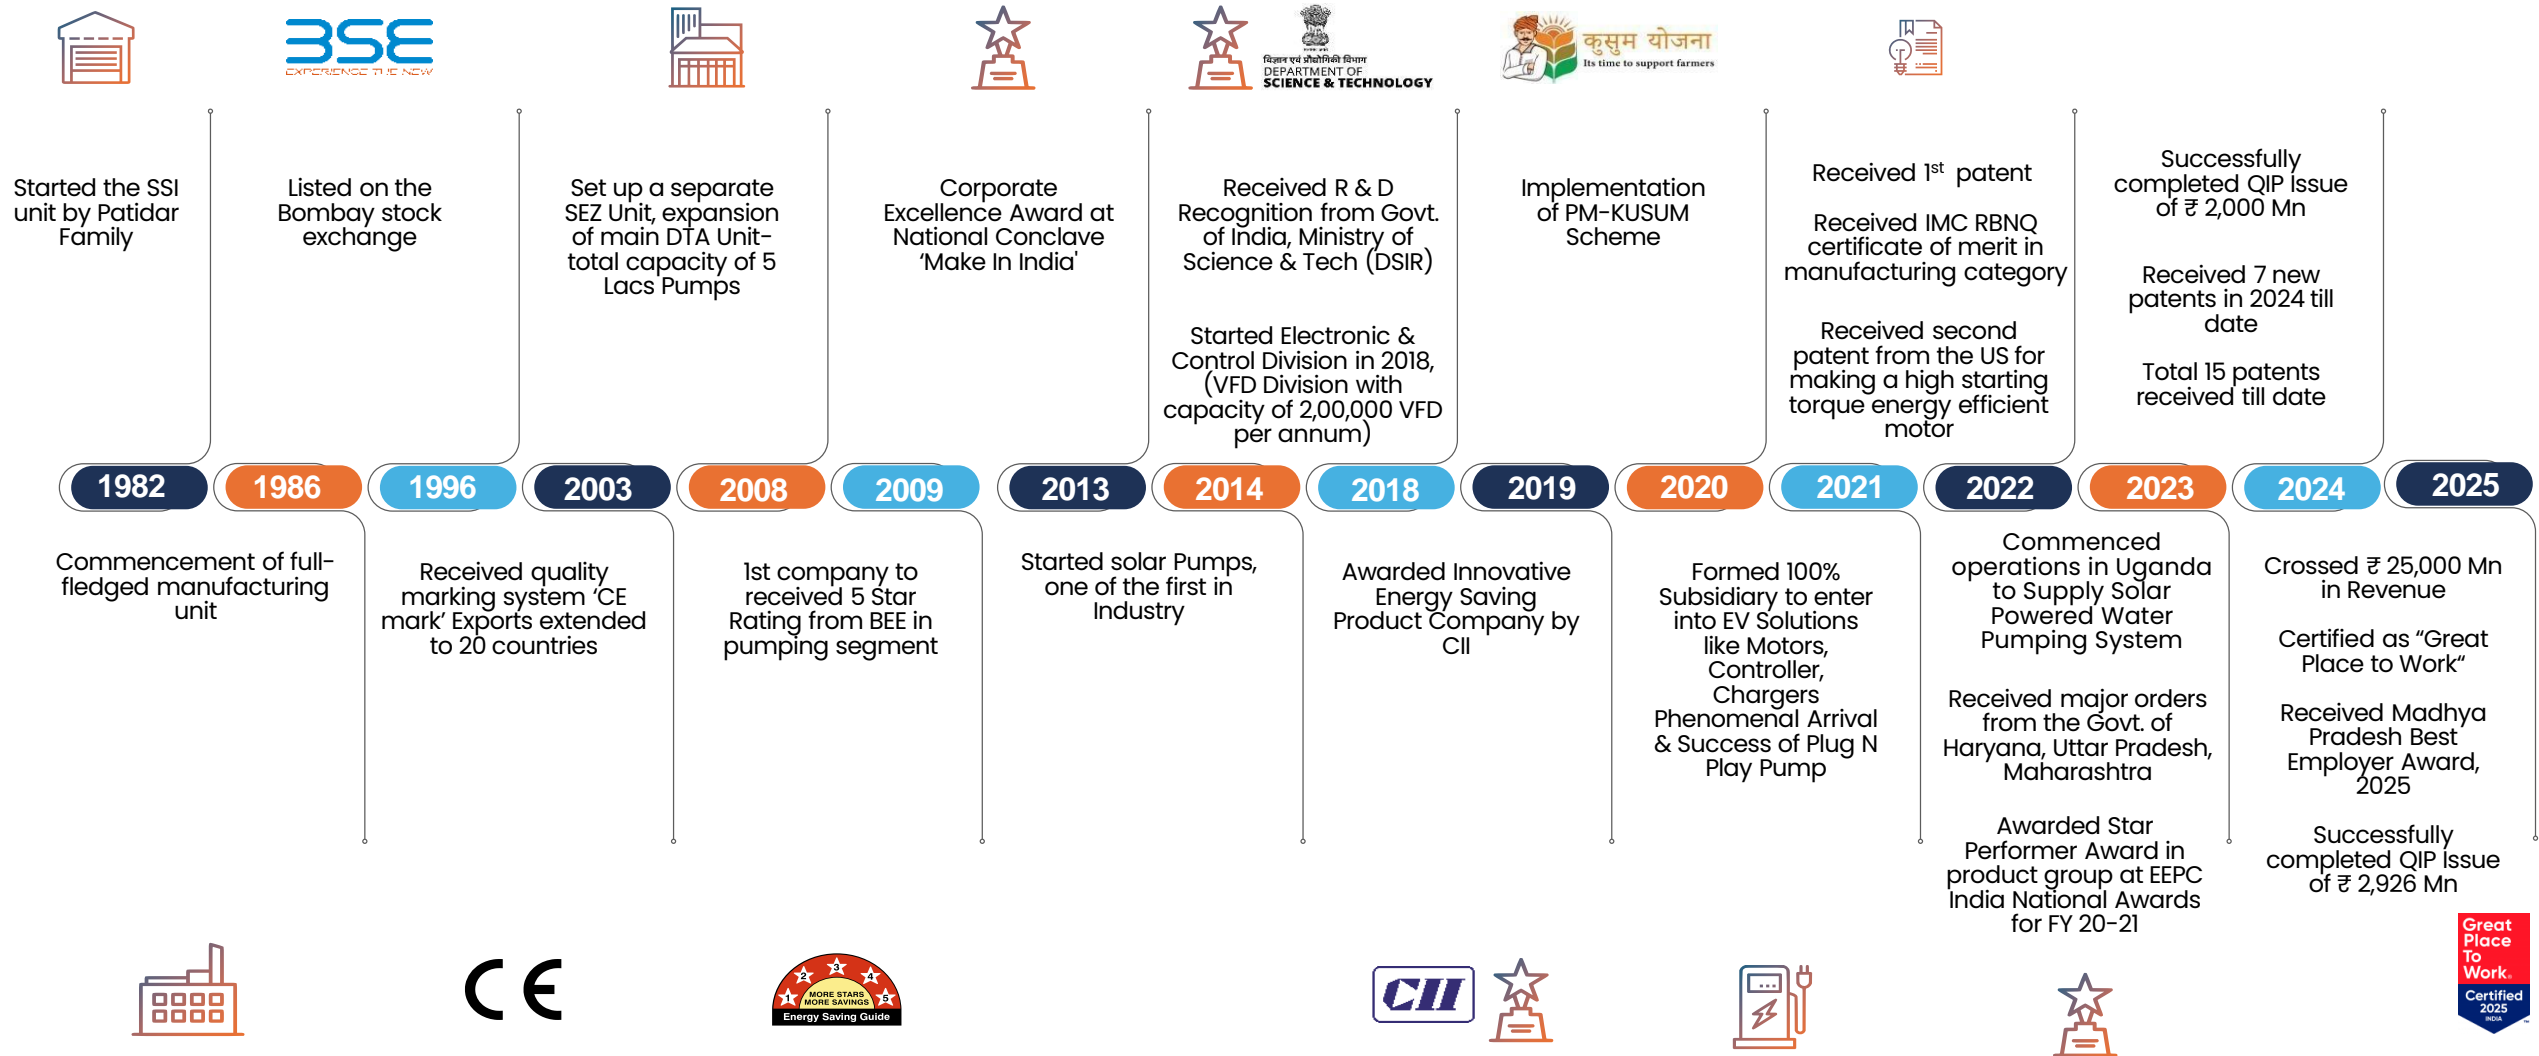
BSE
EXPERIENCE THE NEW

विज्ञान एवं प्रौद्योगिकी विभाग
DEPARTMENT OF
SCIENCE & TECHNOLOGY

कुसुम योजना
Its time to support farmers

Started the SSI unit by Patidar Family

Listed on the Bombay stock exchange

Set up a separate SEZ Unit, expansion of main DTA Unit- total capacity of 5 Lacs Pumps

Corporate Excellence Award at National Conclave 'Make In India'

Received R & D Recognition from Govt. of India, Ministry of Science & Tech (DSIR)

Started Electronic & Control Division in 2018, (VFD Division with capacity of 2,00,000 VFD per annum)

Implementation of PM-KUSUM Scheme

Received 1$^{st}$ patent

Received IMC RBNQ certificate of merit in manufacturing category

Received second patent from the US for making a high starting torque energy efficient motor

Successfully completed QIP Issue of ₹ 2,000 Mn

Received 7 new patents in 2024 till date

Total 15 patents received till date

1982 | 1986 | 1996 | 2003 | 2008 | 2009 | 2013 | 2014 | 2018 | 2019 | 2020 | 2021 | 2022 | 2023 | 2024 | 2025

Commencement of full-fledged manufacturing unit

Received quality marking system 'CE mark' Exports extended to 20 countries

1st company to received 5 Star Rating from BEE in pumping segment

Started solar Pumps, one of the first in Industry

Awarded Innovative Energy Saving Product Company by CII

Formed 100% Subsidiary to enter into EV Solutions like Motors, Controller, Chargers Phenomenal Arrival & Success of Plug N Play Pump

Commenced operations in Uganda to Supply Solar Powered Water Pumping System

Received major orders from the Govt. of Haryana, Uttar Pradesh, Maharashtra

Awarded Star Performer Award in product group at EEPC India National Awards for FY 20-21

Crossed ₹ 25,000 Mn in Revenue

Certified as "Great Place to Work"

Received Madhya Pradesh Best Employer Award, 2025

Successfully completed QIP Issue of ₹ 2,926 Mn

CE

1 2 3 4 5 MORE STARS MORE SAVINGS
Energy Saving Guide

CII

Great Place To Work.
Certified 2025 INDIA